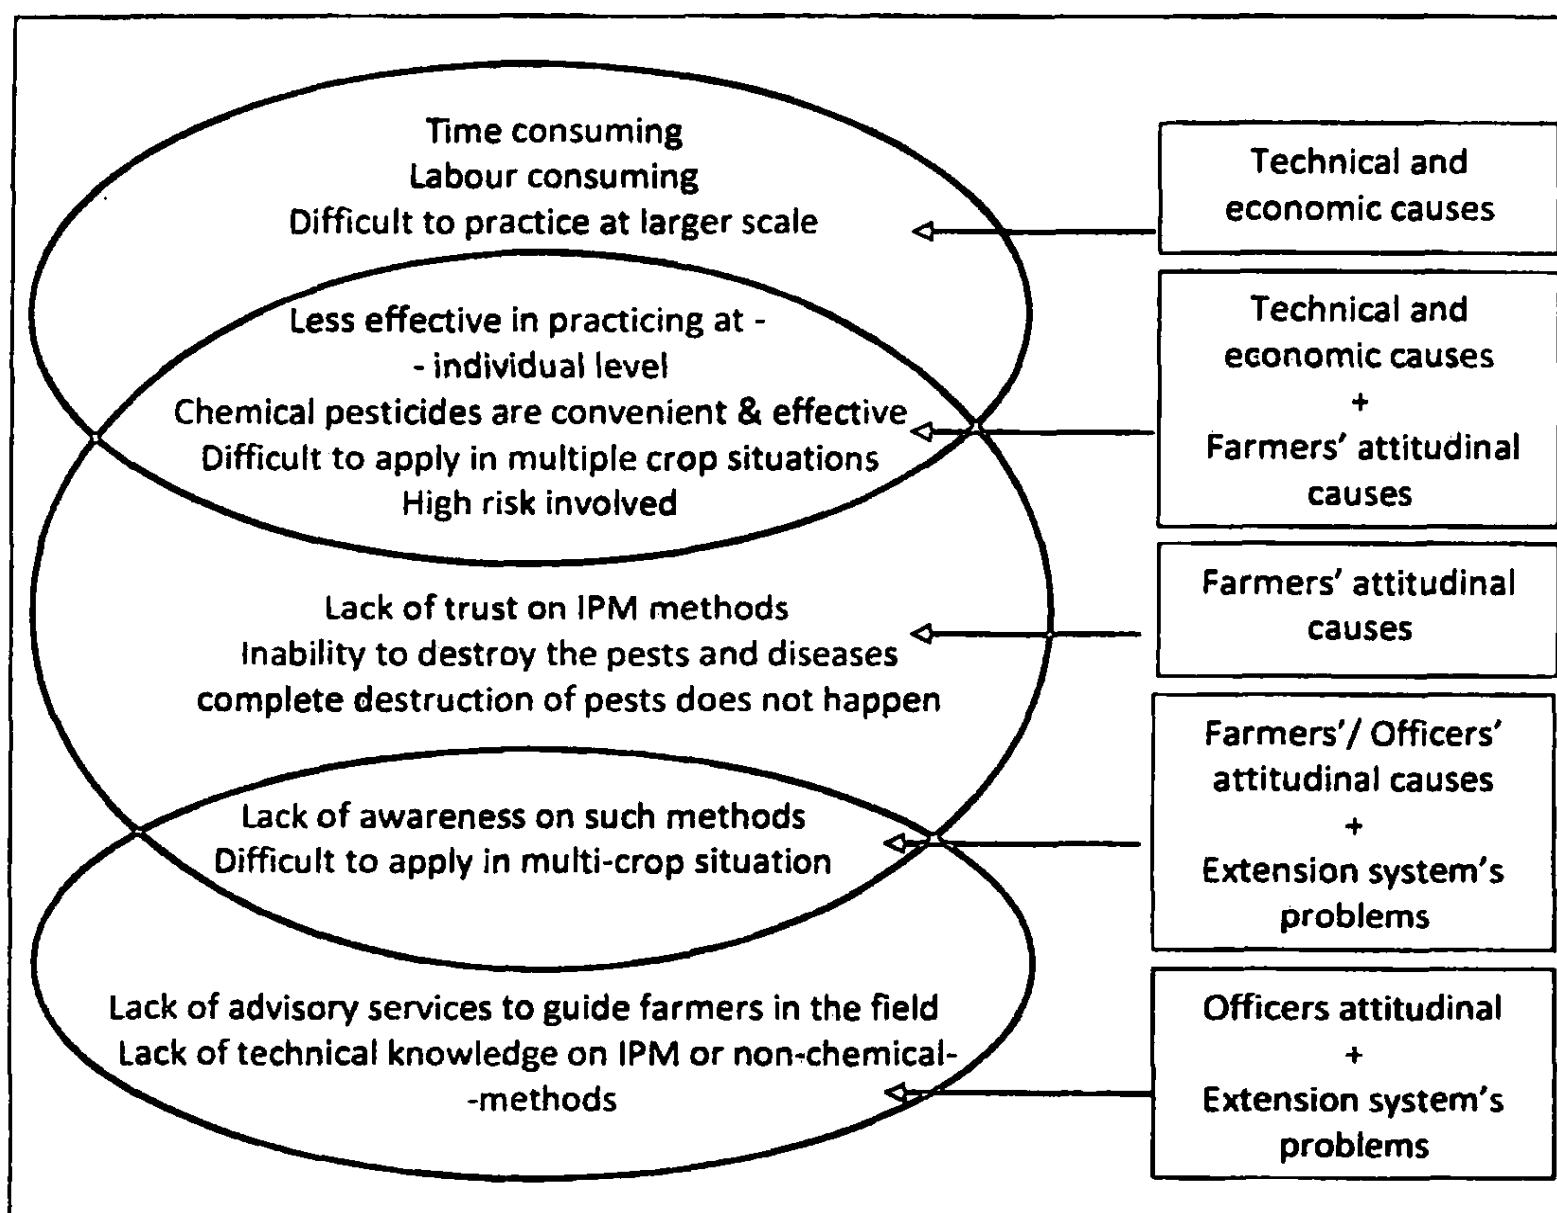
Time consuming
Labour consuming
Difficult to practice at larger scale

Technical and economic causes

Less effective in practicing at -
- individual level
Chemical pesticides are convenient & effective
Difficult to apply in multiple crop situations
High risk involved

Technical and economic causes
+
Farmers' attitudinal causes

Lack of trust on IPM methods
Inability to destroy the pests and diseases
complete destruction of pests does not happen

Farmers' attitudinal causes

Lack of awareness on such methods
Difficult to apply in multi-crop situation

Farmers'/ Officers' attitudinal causes
+
Extension system's problems

Lack of advisory services to guide farmers in the field
Lack of technical knowledge on IPM or non-chemical-
-methods

Officers attitudinal
+
Extension system's problems